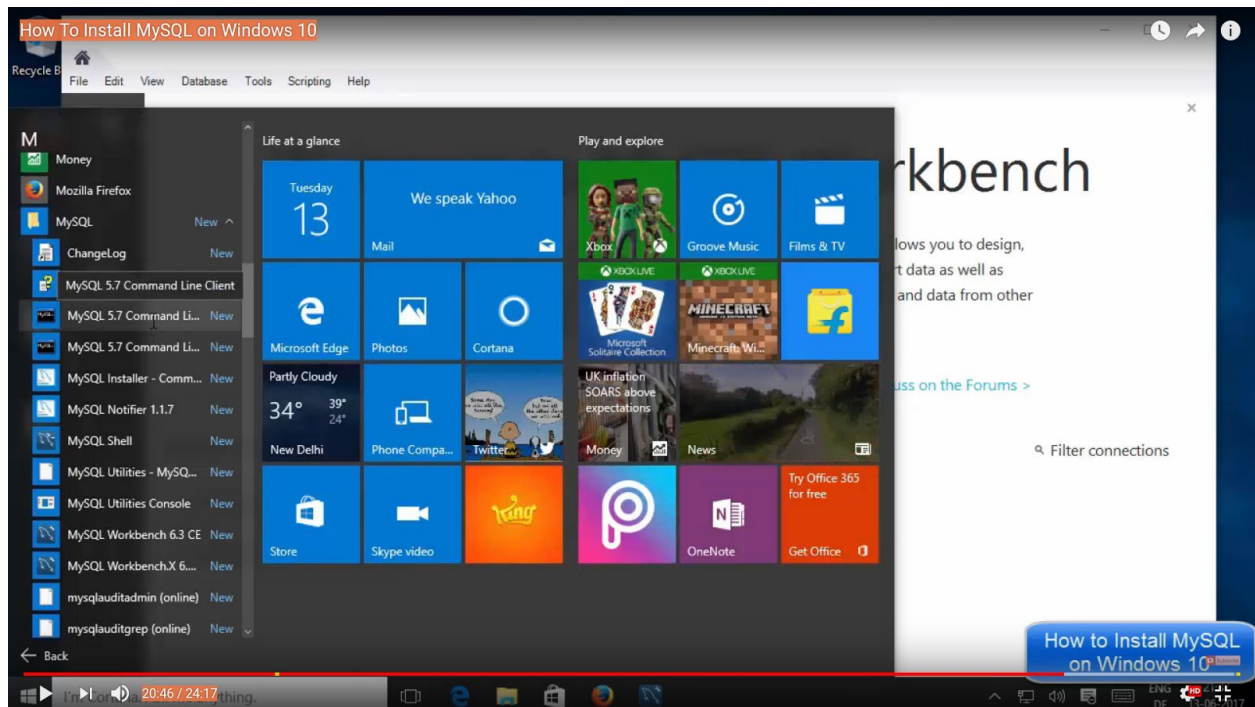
How To Install MySQL on Windows 10

Recycle B

File Edit View Database Tools Scripting Help

M
Money
Mozilla Firefox
MySQL New
ChangeLog New
MySQL 5.7 Command Line Client
MySQL 5.7 Command Li... New
MySQL 5.7 Command Li... New
MySQL Installer - Comm... New
MySQL Notifier 1.1.7 New
MySQL Shell New
MySQL Utilities - MySQ... New
MySQL Utilities Console New
MySQL Workbench 6.3 CE New
MySQL Workbench.X 6... New
mysqlauditadmin (online) New
mysqlauditgrep (online) New
Back

Life at a glance

Tuesday 13
Mail
We speak Yahoo
Microsoft Edge
Photos
Cortana
Partly Cloudy
34° 39° 24°
New Delhi
Phone Compa...
Twitter
Store
Skype video

Play and explore

Xbox
Groove Music
Films & TV
XBOX LIVE
Microsoft Solitaire Collection
XBOX LIVE
MINECRAFT
Minecraft: Wi...
UK inflation SOARS above expectations
Money
News
OneNote
Try Office 365 for free
Get Office

rkbench
llows you to design,
rt data as well as
and data from other
uss on the Forums >
Filter connections

How to Install MySQL on Windows 10

20:46 / 24:17
I'm ... thing.
ENG
13-06-2017